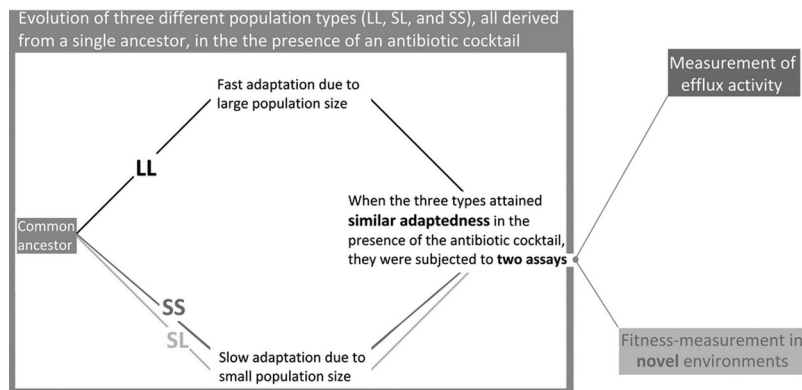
Evolution of three different population types (LL, SL, and SS), all derived from a single ancestor, in the the presence of an antibiotic cocktail

Fast adaptation due to large population size

LL

Common ancestor

When the three types attained **similar adaptedness** in the presence of the antibiotic cocktail, they were subjected to **two assays**

SS

SL

Slow adaptation due to small population size

Measurement of efflux activity

Fitness-measurement in **novel** environments